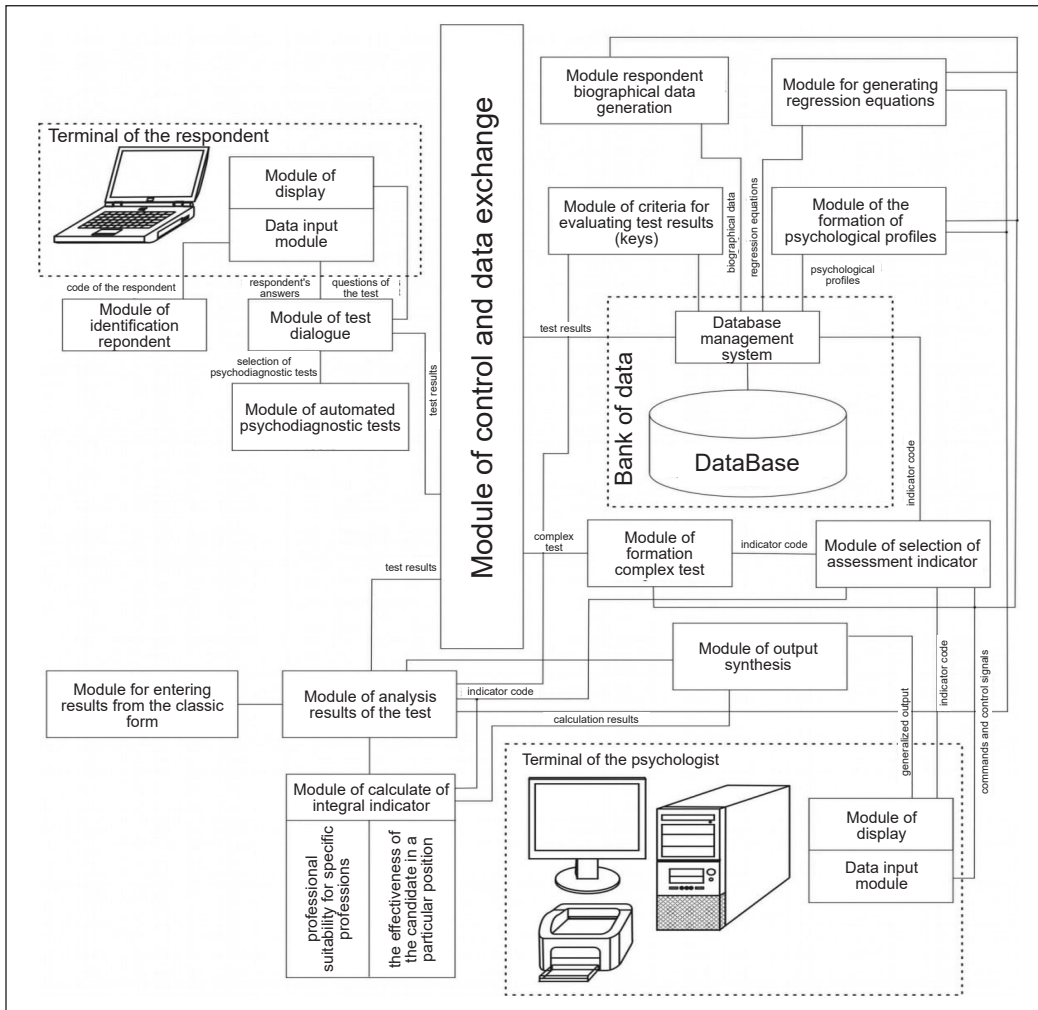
Terminal of the respondent

Module of display

Data input module

code of the respondent

respondent's answers

questions of the test

Module of identification repondent

Module of test dialogue

selection of psychodiagnostic tests

Module of automated psychodiagnostic tests

test results

Module of control and data exchange

Module respondent biographical data generation

Module for generating regression equations

Module of criteria for evaluating test results (keys)

biographical data

regression equations

Module of the formation of psychological profiles

psychological profiles

test results

Database management system

Bank of data

DataBase

indicator code

complex test

Module of formation complex test

indicator code

Module of selection of assessment indicator

test results

Module of output synthesis

Module for entering results from the classic form

Module of analysis results of the test

indicator code

calculation results

generalized output

indicator code

commands and control signals

Terminal of the psychologist

Module of calculate of integral indicator

professional suitability for specific professions

the effectiveness of the candidate in a particular position

Module of display

Data input module